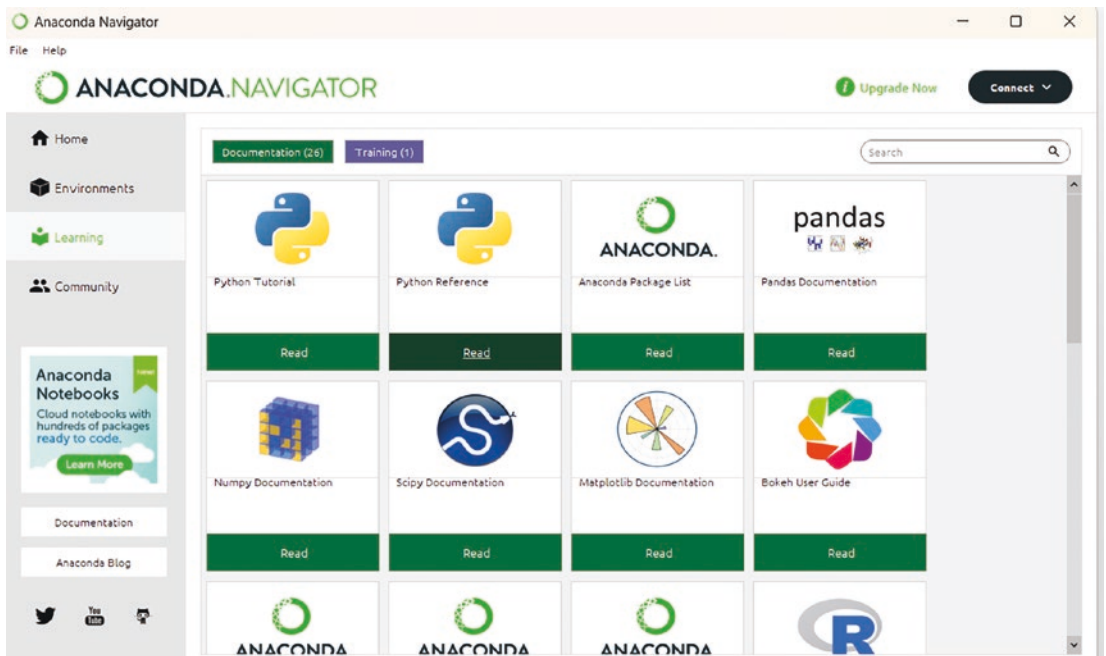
Anaconda Navigator

File Help

ANACONDA.NAVIGATOR

Upgrade Now

Connect

Home

Environments

Learning

Community

Anaconda Notebooks

New!

Cloud notebooks with hundreds of packages ready to code.

Learn More

Documentation

Anaconda Blog

You Tube

Documentation (26)

Training (1)

Search

Python Tutorial

Read

Python Reference

Read

ANACONDA.

Anaconda Package List

Read

pandas

Pandas Documentation

Read

Numpy Documentation

Read

Scipy Documentation

Read

Matplotlib Documentation

Read

Bokeh User Guide

Read

ANACONDA

ANACONDA

ANACONDA

R